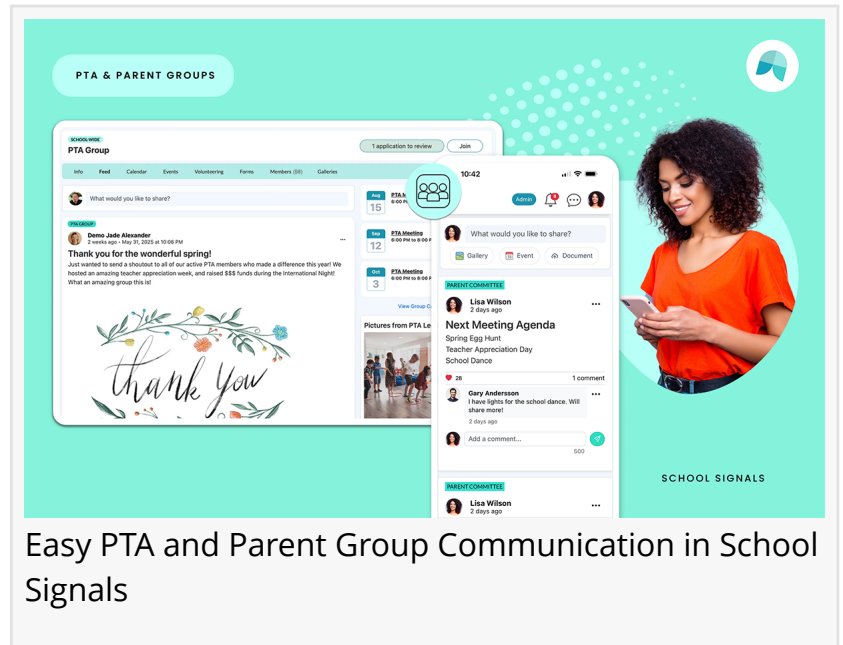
PTA & PARENT GROUPS

SCHOOL-WIDE
PTA Group
1 application to review
Join

Info Feed Calendar Events Volunteering Forms Members (88) Galleries

What would you like to share?

PTA GROUP
Demo Jade Alexander
2 weeks ago • May 31, 2025 at 10:06 PM
Thank you for the wonderful spring!
Just wanted to send a shoutout to all of our active PTA members who made a difference this year! We hosted an amazing teacher appreciation week, and raised $$$ funds during the International Night! What an amazing group this is!

thank you

Aug 15 PTA M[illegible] 6:00 P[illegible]
Sep 12 PTA Meeting 6:00 PM to 8:00 PM
Oct 3 PTA Meeting 6:00 PM to 8:00 PM
View Group C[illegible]
Pictures from PTA Le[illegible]

10:42
Admin
What would you like to share?
Gallery Event Document

PARENT COMMITTEE
Lisa Wilson
2 days ago
Next Meeting Agenda
Spring Egg Hunt
Teacher Appreciation Day
School Dance
28
1 comment
Gary Andersson
I have lights for the school dance. Will share more!
2 days ago
Add a comment...
500

PARENT COMMITTEE
Lisa Wilson
2 days ago

SCHOOL SIGNALS

Easy PTA and Parent Group Communication in School Signals